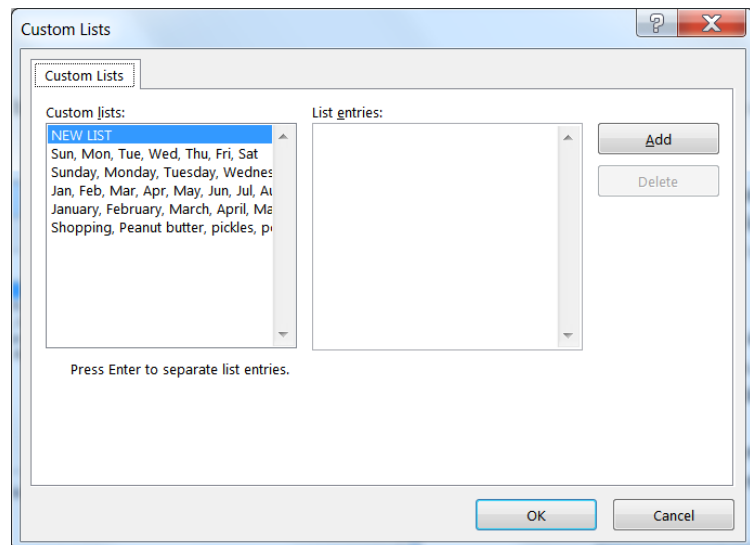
Custom Lists

?

X

Custom Lists

Custom lists:

NEW LIST
Sun, Mon, Tue, Wed, Thu, Fri, Sat
Sunday, Monday, Tuesday, Wednes
Jan, Feb, Mar, Apr, May, Jun, Jul, Au
January, February, March, April, Ma
Shopping, Peanut butter, pickles, p

List entries:

Add

Delete

Press Enter to separate list entries.

OK

Cancel